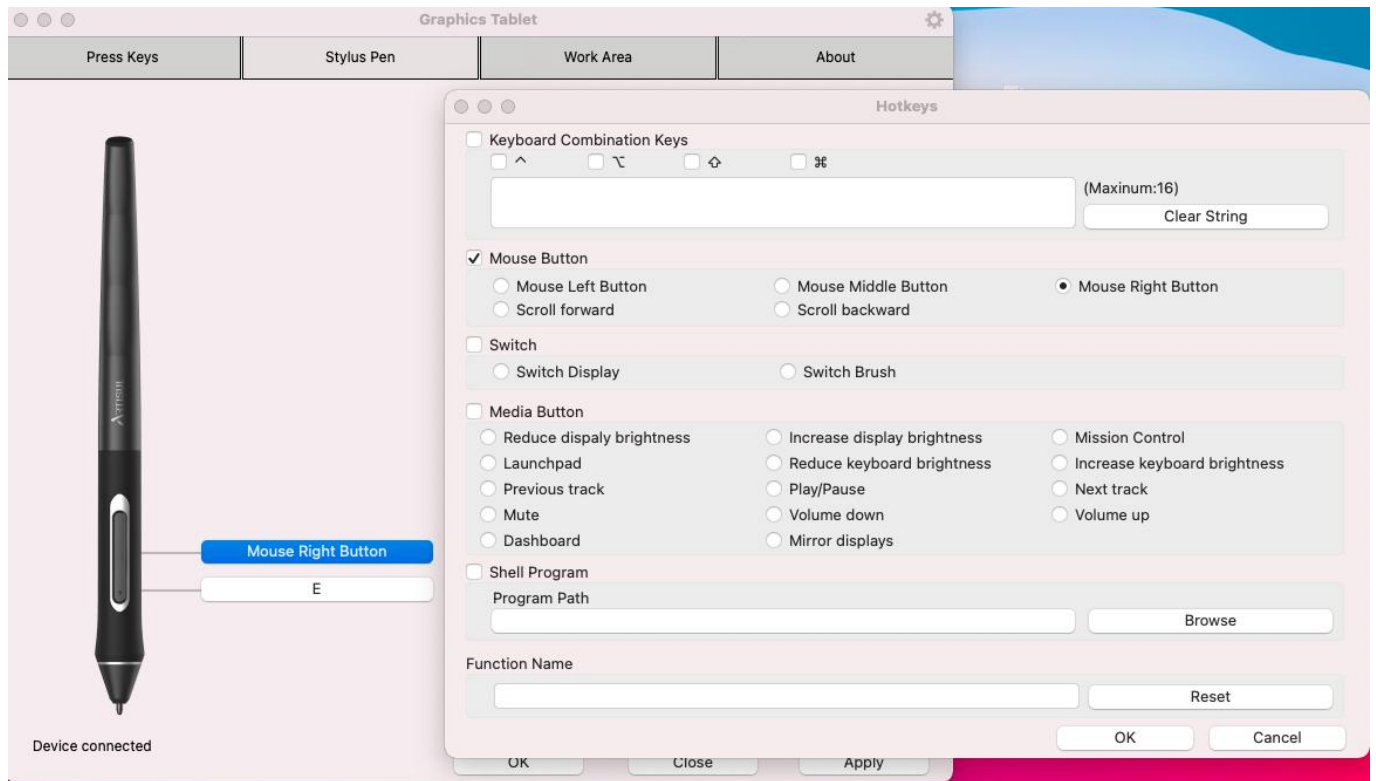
Graphics Tablet

Press Keys
Stylus Pen
Work Area
About

Hotkeys

Keyboard Combination Keys
^ ⌥ ⇧ ⌘
(Maxinum:16)
Clear String

Mouse Button
Mouse Left Button
Mouse Middle Button
Mouse Right Button
Scroll forward
Scroll backward

Switch
Switch Display
Switch Brush

Media Button
Reduce dispaly brightness
Increase display brightness
Mission Control
Launchpad
Reduce keyboard brightness
Increase keyboard brightness
Previous track
Play/Pause
Next track
Mute
Volume down
Volume up
Dashboard
Mirror displays

Shell Program
Program Path
Browse

Function Name
Reset

OK
Cancel

XPPEN

Mouse Right Button
E

Device connected

OK
Close
Apply